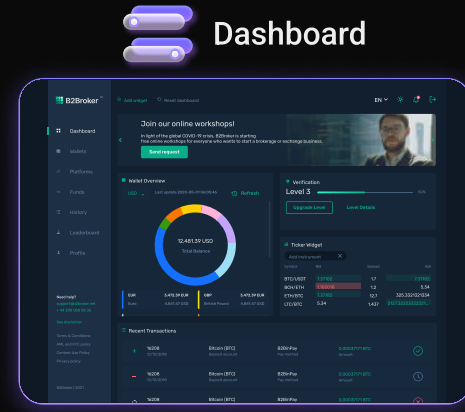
Dashboard

B2Broker

Add widget

Reset dashboard

EN

Dashboard

Wallets

Platforms

Funds

History

Leaderboard

Profile

Need help?

Join our online workshops!

In light of the global COVID-19 crisis, B2Broker is starting free online workshops for everyone who wants to start a brokerage or exchange business.

Send request

Wallet Overview

USD

Refresh

12,481.39 USD

Total Balance

EUR

5,472.39 EUR

GBP

5,472.39 EUR

Verification

Level 3

Upgrade Level

Level Details

Ticker Widget

Add instrument

BTC/USDT

BCH/ETH

ETH/BTC

LTC/BTC

5.34

1.7

12.7

1,437

3.34

325.332102134

Recent Transactions

Bitcoin (BTC)

B2BinPay

Bitcoin (BTC)

B2BinPay

Bitcoin (BTC)

B2BinPay